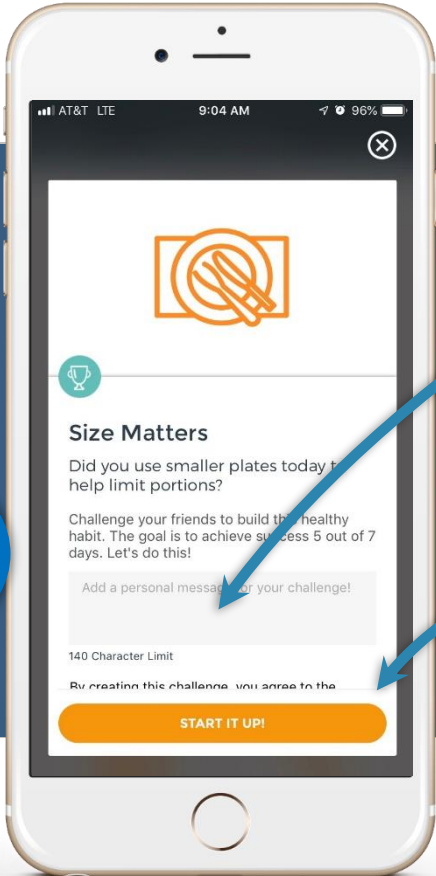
AT&T LTE 9:04 AM 96%

Size Matters

Did you use smaller plates today t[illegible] help limit portions?

Challenge your friends to build th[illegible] healthy habit. The goal is to achieve su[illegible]cess 5 out of 7 days. Let's do this!

Add a personal messag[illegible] for your challenge!

140 Character Limit

By creating this challenge, you agree to the

START IT UP!